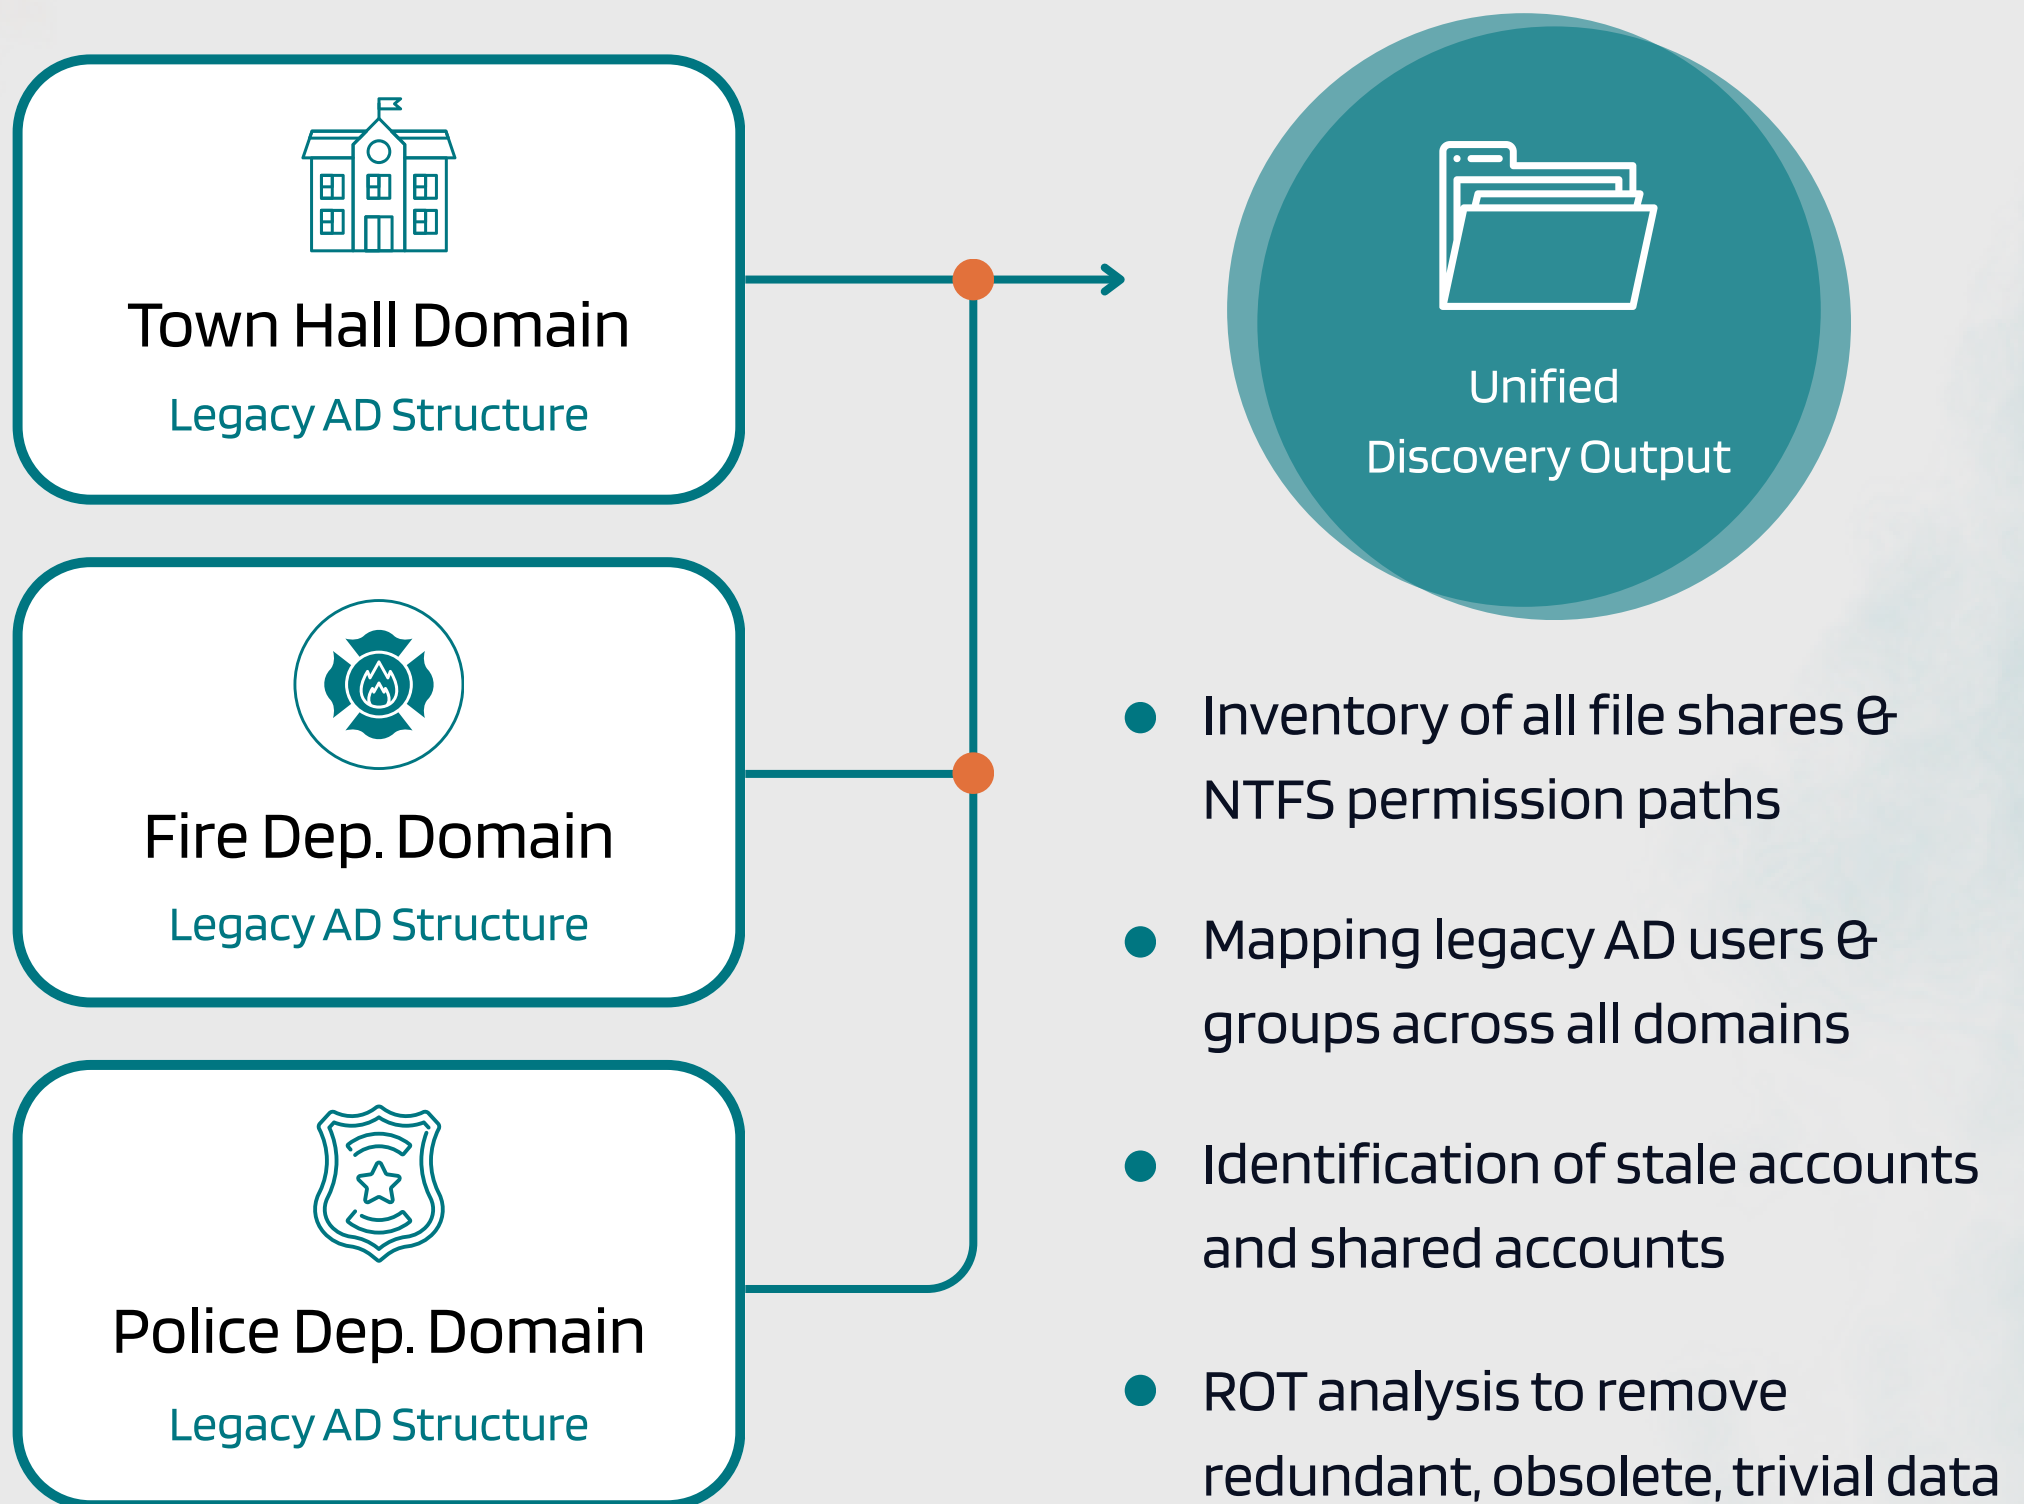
Town Hall Domain
Legacy AD Structure

Fire Dep. Domain
Legacy AD Structure

Police Dep. Domain
Legacy AD Structure

Unified
Discovery Output

- Inventory of all file shares & NTFS permission paths
- Mapping legacy AD users & groups across all domains
- Identification of stale accounts and shared accounts
- ROT analysis to remove redundant, obsolete, trivial data